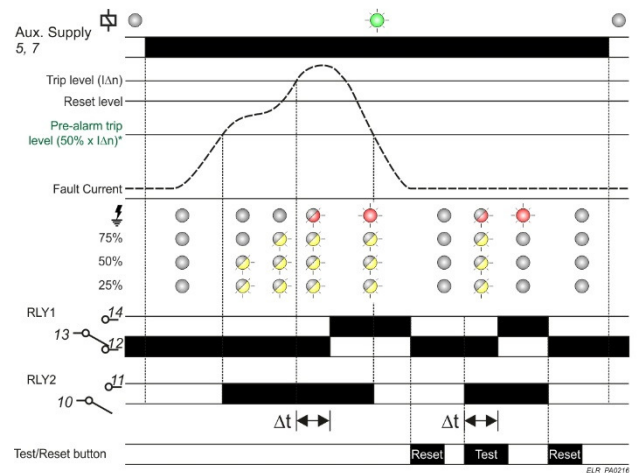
Aux. Supply
5, 7

Trip level (I$\Delta$n)
Reset level
Pre-alarm trip level (50% x I$\Delta$n)*

Fault Current

75%
50%
25%

RLY1
14
13
12

RLY2
11
10

$\Delta$t
$\Delta$t

Test/Reset button
Reset
Test
Reset

ELR_PA0216